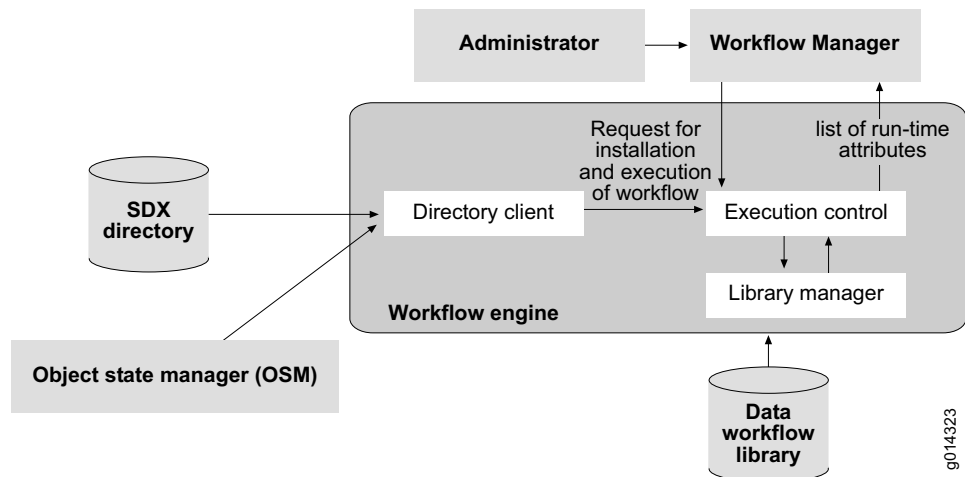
Administrator

Workflow Manager

Request for installation and execution of workflow

list of run-time attributes

SDX directory

Directory client

Execution control

Library manager

Workflow engine

Object state manager (OSM)

Data workflow library

g014323